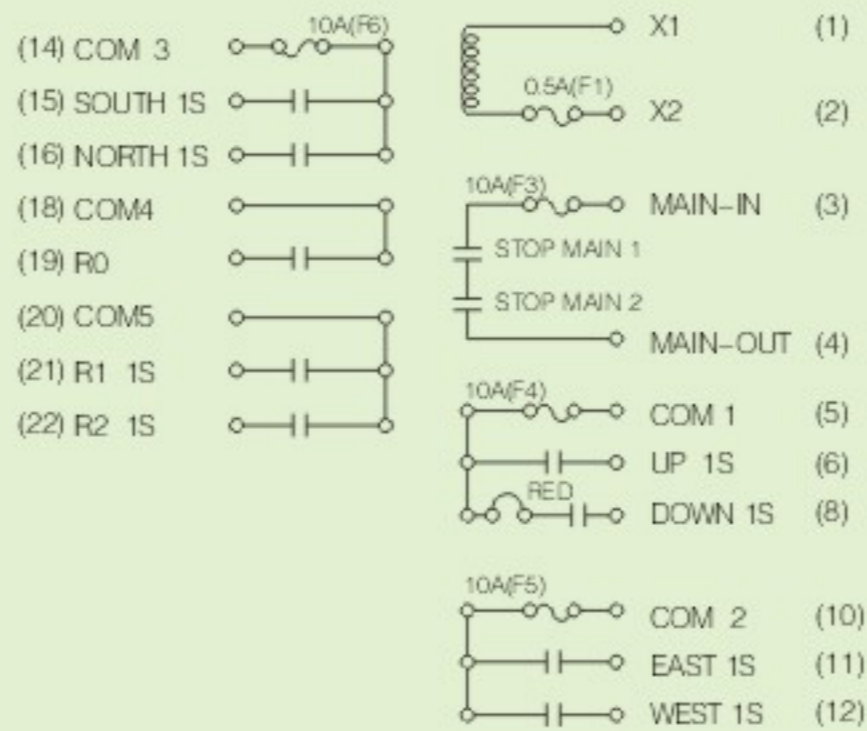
(14) COM 3
10A(F6)
(15) SOUTH 1S
(16) NORTH 1S
(18) COM4
(19) R0
(20) COM5
(21) R1 1S
(22) R2 1S

X1 (1)
0.5A(F1)
X2 (2)
10A(F3)
MAIN-IN (3)
STOP MAIN 1
STOP MAIN 2
MAIN-OUT (4)
10A(F4)
COM 1 (5)
UP 1S (6)
RED
DOWN 1S (8)
10A(F5)
COM 2 (10)
EAST 1S (11)
WEST 1S (12)